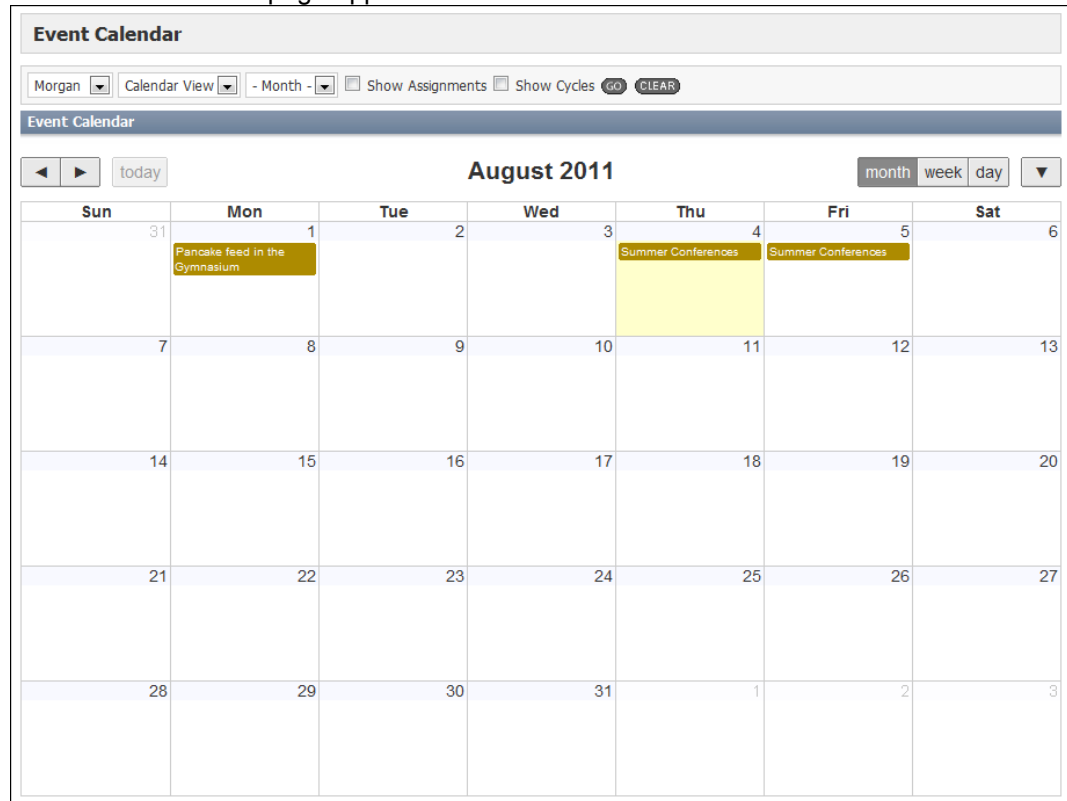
Event Calendar

Morgan Calendar View - Month - Show Assignments Show Cycles GO CLEAR

Event Calendar

◄ ► today August 2011 month week day ▼

| Sun | Mon | Tue | Wed | Thu | Fri | Sat |
|---|---|---|---|---|---|---|
| 31 | 1 Pancake feed in the Gymnasium | 2 | 3 | 4 Summer Conferences | 5 Summer Conferences | 6 |
| 7 | 8 | 9 | 10 | 11 | 12 | 13 |
| 14 | 15 | 16 | 17 | 18 | 19 | 20 |
| 21 | 22 | 23 | 24 | 25 | 26 | 27 |
| 28 | 29 | 30 | 31 | 1 | 2 | 3 |